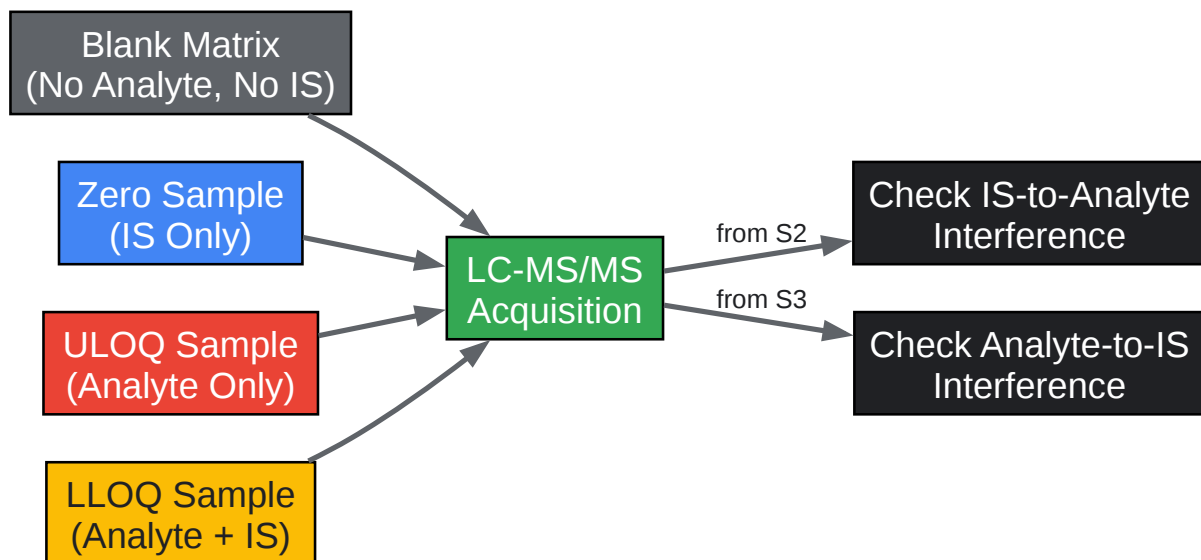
Blank Matrix
(No Analyte, No IS)

Zero Sample
(IS Only)

ULOQ Sample
(Analyte Only)

LLOQ Sample
(Analyte + IS)

LC-MS/MS
Acquisition

from S2

from S3

Check IS-to-Analyte
Interference

Check Analyte-to-IS
Interference